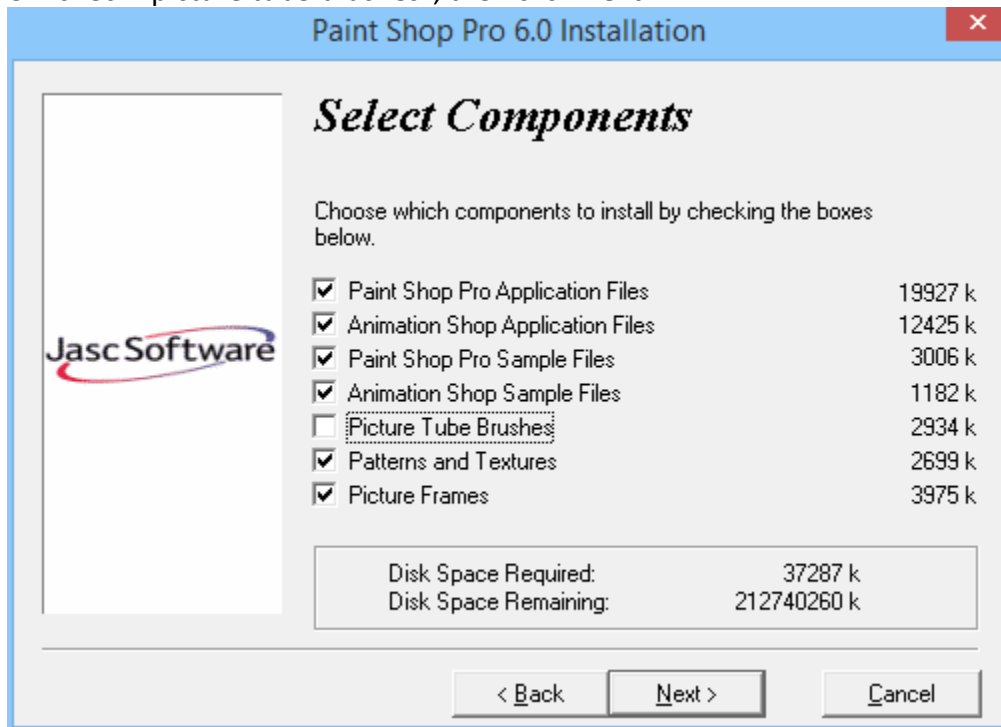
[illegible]

Paint Shop Pro 6.0 Installation

×

Jasc Software

Select Components

Choose which components to install by checking the boxes below.

| | | |
|---|---|---|
| ☑ | Paint Shop Pro Application Files | 19927 k |
| ☑ | Animation Shop Application Files | 12425 k |
| ☑ | Paint Shop Pro Sample Files | 3006 k |
| ☑ | Animation Shop Sample Files | 1182 k |
| ☐ | Picture Tube Brushes | 2934 k |
| ☑ | Patterns and Textures | 2699 k |
| ☑ | Picture Frames | 3975 k |

Disk Space Required: 37287 k
Disk Space Remaining: 212740260 k

< Back Next > Cancel